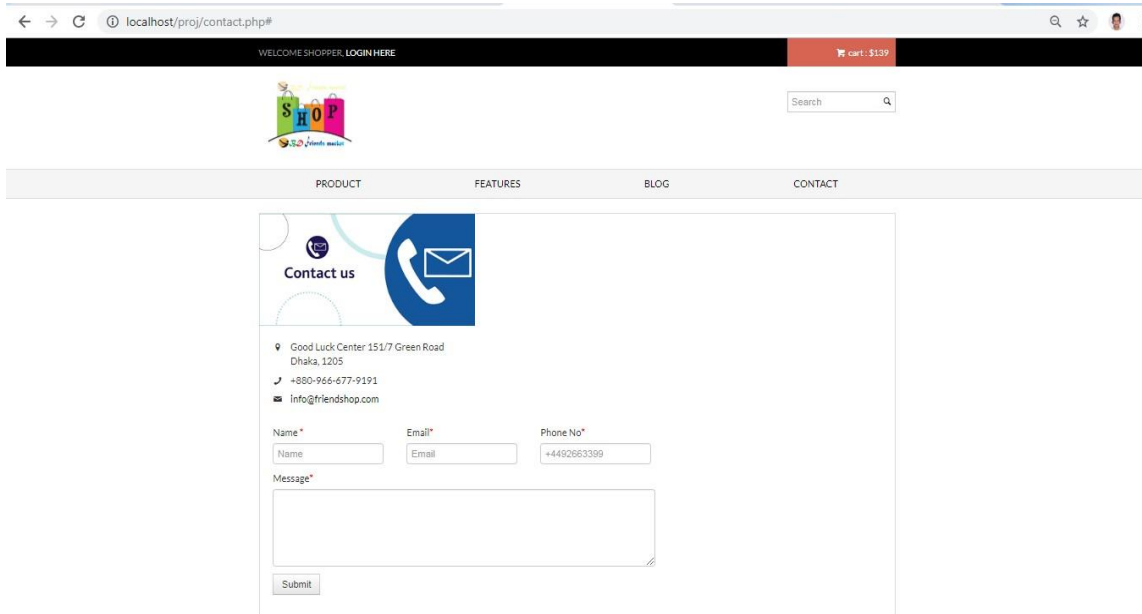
localhost/proj/contact.php#

WELCOME SHOPPER, LOGIN HERE

cart : $139

SHOP

SD friends market

Search

PRODUCT

FEATURES

BLOG

CONTACT

Contact us

Good Luck Center 151/7 Green Road Dhaka, 1205

+880-966-677-9191

info@friendshop.com

Name*

Name

Email*

Email

Phone No*

+4492663399

Message*

Submit